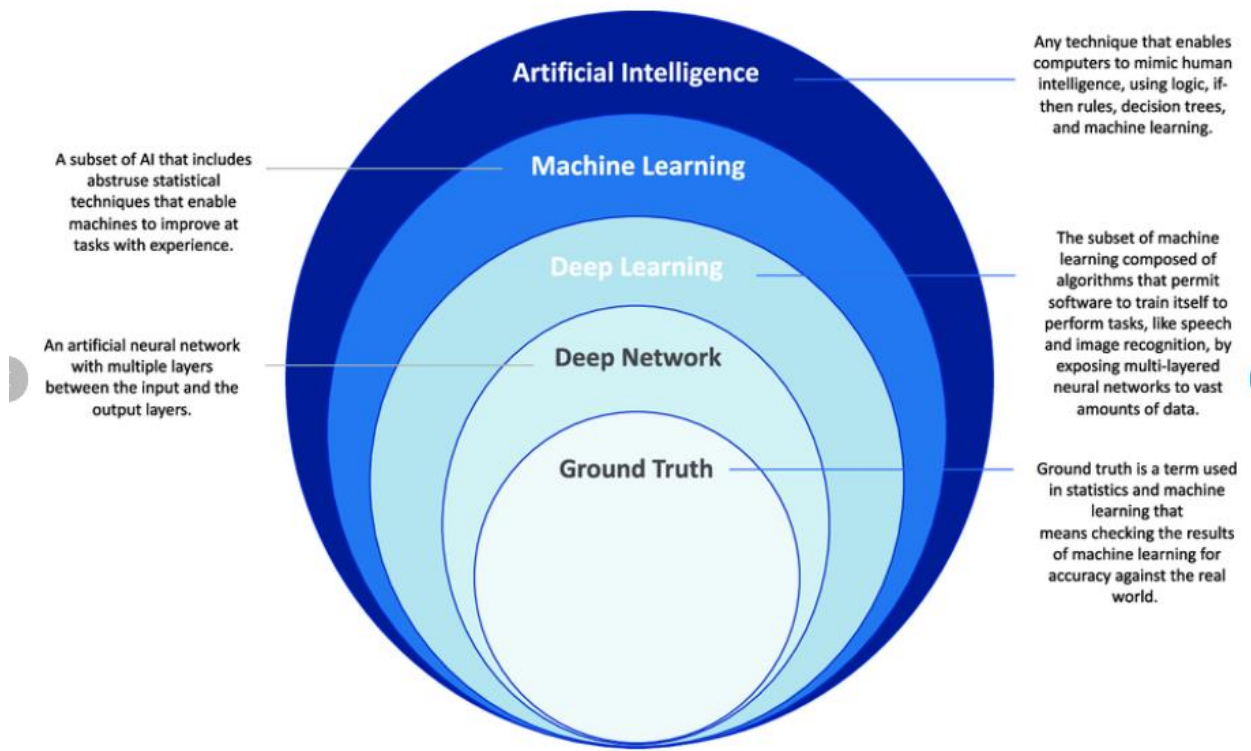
Artificial Intelligence

Any technique that enables computers to mimic human intelligence, using logic, if-then rules, decision trees, and machine learning.

A subset of AI that includes abstruse statistical techniques that enable machines to improve at tasks with experience.

Machine Learning

Deep Learning

The subset of machine learning composed of algorithms that permit software to train itself to perform tasks, like speech and image recognition, by exposing multi-layered neural networks to vast amounts of data.

An artificial neural network with multiple layers between the input and the output layers.

Deep Network

Ground Truth

Ground truth is a term used in statistics and machine learning that means checking the results of machine learning for accuracy against the real world.